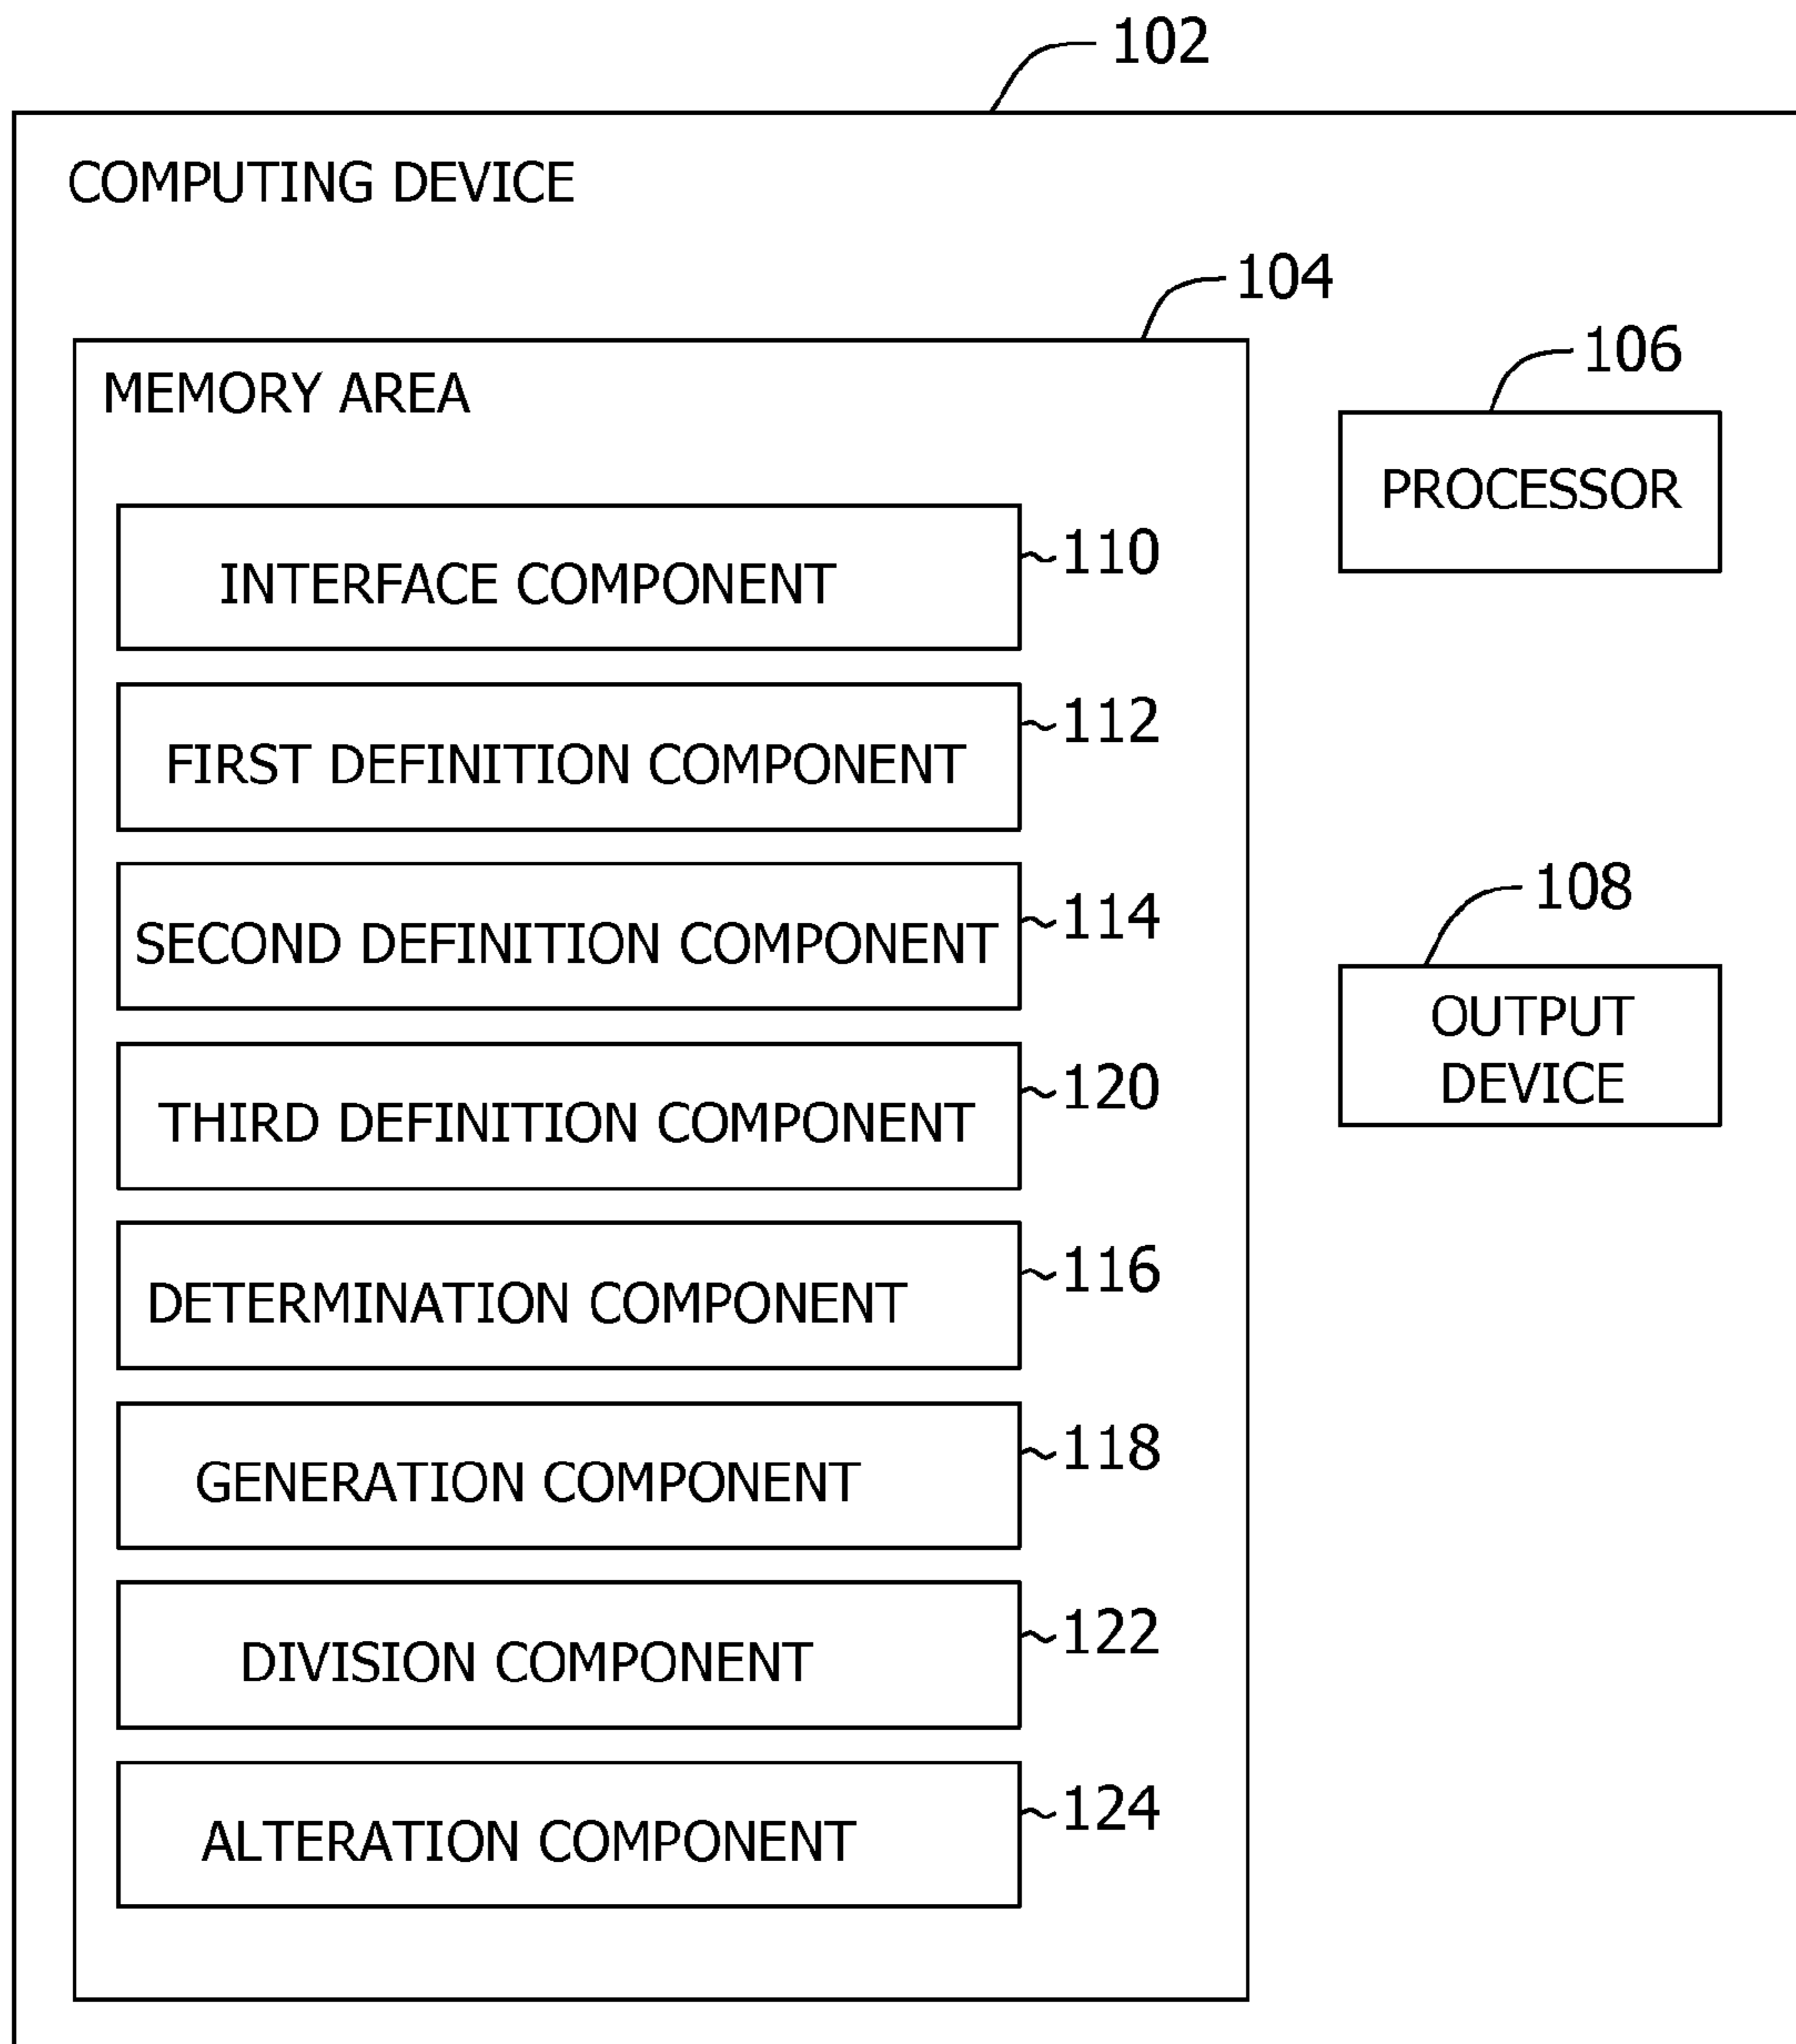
102

COMPUTING DEVICE

104

MEMORY AREA

106

PROCESSOR

INTERFACE COMPONENT
110

FIRST DEFINITION COMPONENT
112

SECOND DEFINITION COMPONENT
114

108

OUTPUT DEVICE

THIRD DEFINITION COMPONENT
120

DETERMINATION COMPONENT
116

GENERATION COMPONENT
118

DIVISION COMPONENT
122

ALTERATION COMPONENT
124